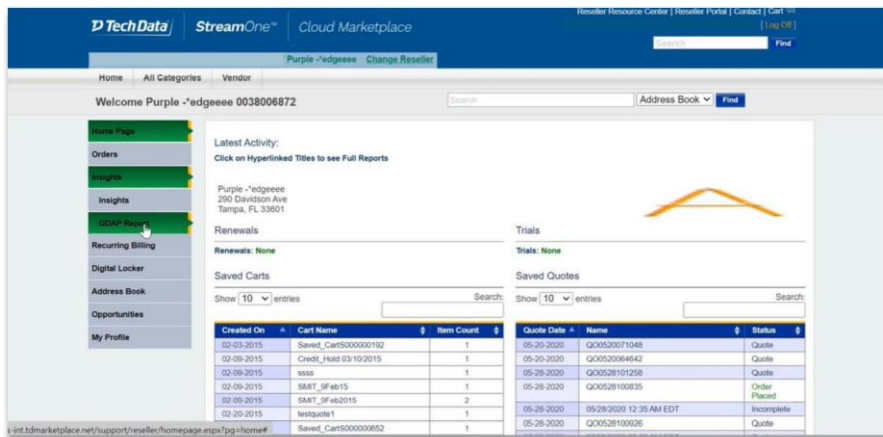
TechData | StreamOne™ | Cloud Marketplace

Reseller Resource Center | Reseller Portal | Contact | Cart

[ Log Off ]

Search Find

Purple -"edgeeee Change Reseller

Home All Categories Vendor

Welcome Purple -"edgeeee 0038006872

Search Address Book Find

Home Page
Orders
Insights
Insights
GDAP Report
Recurring Billing
Digital Locker
Address Book
Opportunities
My Profile

Latest Activity:

Click on Hyperlinked Titles to see Full Reports

Purple -"edgeeee
290 Davidson Ave
Tampa, FL 33601

Renewals

Renewals: None

Trials

Trials: None

Saved Carts

Show 10 entries Search:

| Created On | Cart Name | Item Count |
|---|---|---|
| 02-03-2015 | Saved_Cart5000000192 | 1 |
| 02-09-2015 | Credit_Hold 03/10/2015 | 1 |
| 02-09-2015 | ssss | 1 |
| 02-09-2015 | SMIT_9Feb15 | 1 |
| 02-09-2015 | SMIT_9Feb2015 | 2 |
| 02-20-2015 | testquote1 | 1 |
| 02-20-2015 | Saved_Cart5000000652 | 1 |

Saved Quotes

Show 10 entries Search:

| Quote Date | Name | Status |
|---|---|---|
| 05-20-2020 | QO0520071048 | Quote |
| 05-20-2020 | QO0520084642 | Quote |
| 05-28-2020 | QO0528101258 | Quote |
| 05-28-2020 | QO0528100835 | Order Placed |
| 05-28-2020 | 05/28/2020 12:35 AM EDT | Incomplete |
| 05-28-2020 | QO0528100926 | Quote |

s-int.tdmarketplace.net/support/reseller/homepage.aspx?pg=home#